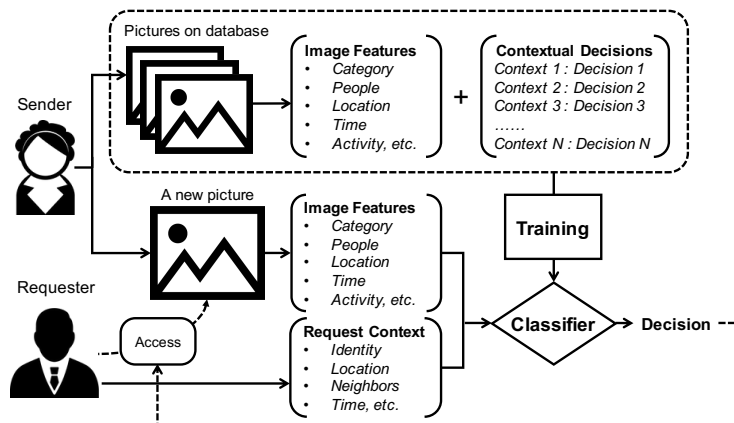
Pictures on database

Image Features
- Category
- People
- Location
- Time
- Activity, etc.

+

Contextual Decisions
Context 1 : Decision 1
Context 2 : Decision 2
Context 3 : Decision 3
……
Context N : Decision N

Sender

A new picture

Image Features
- Category
- People
- Location
- Time
- Activity, etc.

Training

Requester

Access

Request Context
- Identity
- Location
- Neighbors
- Time, etc.

Classifier

Decision